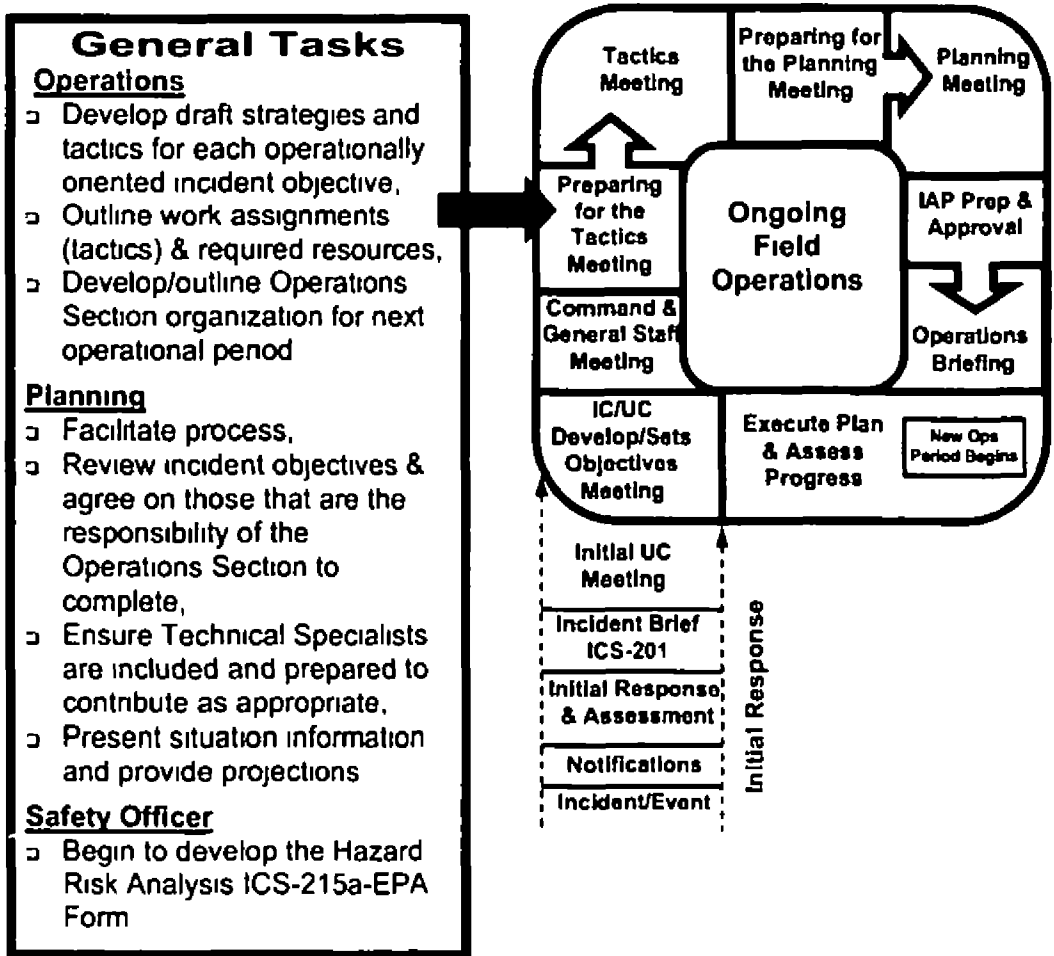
General Tasks

Operations

❑ Develop draft strategies and tactics for each operationally oriented incident objective,

❑ Outline work assignments (tactics) & required resources,

❑ Develop/outline Operations Section organization for next operational period

Planning

❑ Facilitate process,

❑ Review incident objectives & agree on those that are the responsibility of the Operations Section to complete,

❑ Ensure Technical Specialists are included and prepared to contribute as appropriate,

❑ Present situation information and provide projections

Safety Officer

❑ Begin to develop the Hazard Risk Analysis ICS-215a-EPA Form

Tactics Meeting

Preparing for the Planning Meeting

Planning Meeting

Preparing for the Tactics Meeting

Ongoing Field Operations

IAP Prep & Approval

Command & General Staff Meeting

Operations Briefing

IC/UC Develop/Sets Objectives Meeting

Execute Plan & Assess Progress

New Ops Period Begins

Initial UC Meeting

Incident Brief ICS-201

Initial Response & Assessment

Notifications

Incident/Event

Initial Response